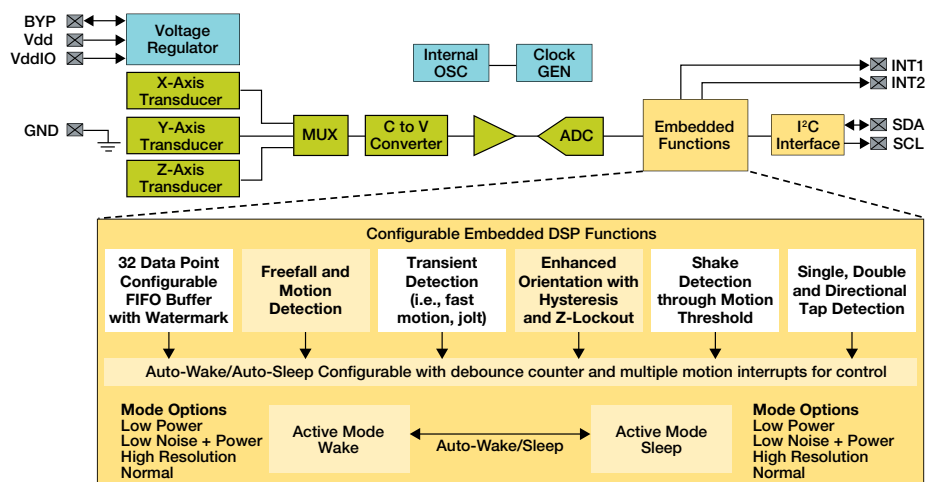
BYP
Vdd
VddIO

Voltage Regulator

Internal OSC

Clock GEN

INT1
INT2

X-Axis Transducer

GND

Y-Axis Transducer

Z-Axis Transducer

MUX

C to V Converter

ADC

Embedded Functions

I$^2$C Interface

SDA
SCL

Configurable Embedded DSP Functions

32 Data Point Configurable FIFO Buffer with Watermark

Freefall and Motion Detection

Transient Detection (i.e., fast motion, jolt)

Enhanced Orientation with Hysteresis and Z-Lockout

Shake Detection through Motion Threshold

Single, Double and Directional Tap Detection

Auto-Wake/Auto-Sleep Configurable with debounce counter and multiple motion interrupts for control

Mode Options
Low Power
Low Noise + Power
High Resolution
Normal

Active Mode Wake

Auto-Wake/Sleep

Active Mode Sleep

Mode Options
Low Power
Low Noise + Power
High Resolution
Normal